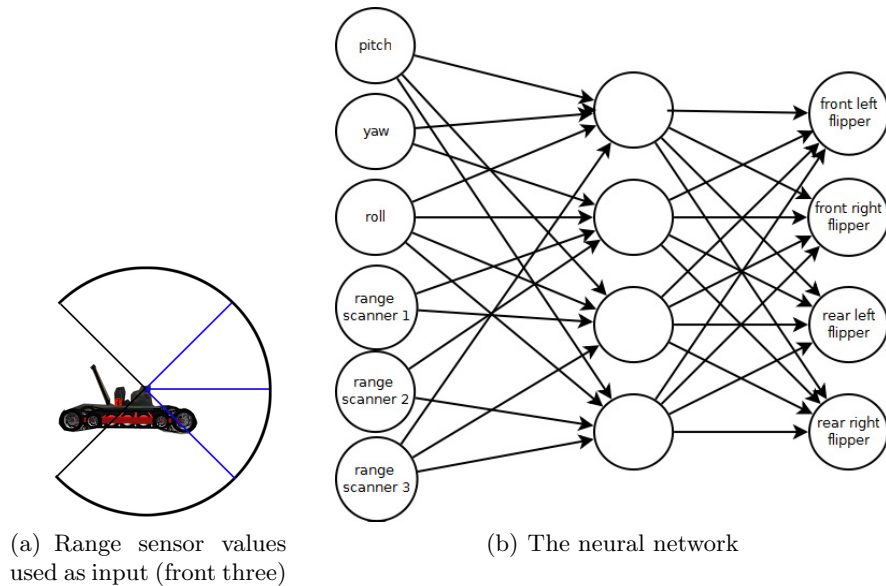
pitch

yaw

roll

range scanner 1

range scanner 2

range scanner 3

front left flipper

front right flipper

rear left flipper

rear right flipper

(a) Range sensor values used as input (front three)

(b) The neural network